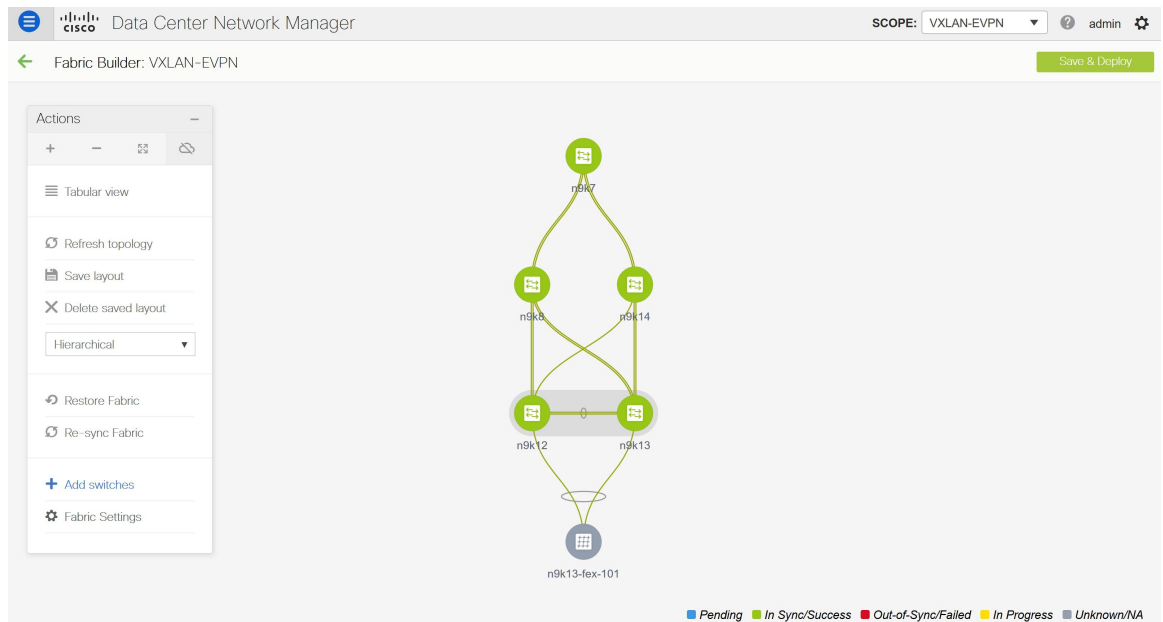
cisco Data Center Network Manager

SCOPE: VXLAN-EVPN

admin

Fabric Builder: VXLAN-EVPN

Save & Deploy

Actions

+ −

Tabular view

Refresh topology

Save layout

Delete saved layout

Hierarchical

Restore Fabric

Re-sync Fabric

Add switches

Fabric Settings

n9k7

n9k8

n9k14

n9k12

n9k13

n9k13-fex-101

Pending In Sync/Success Out-of-Sync/Failed In Progress Unknown/NA